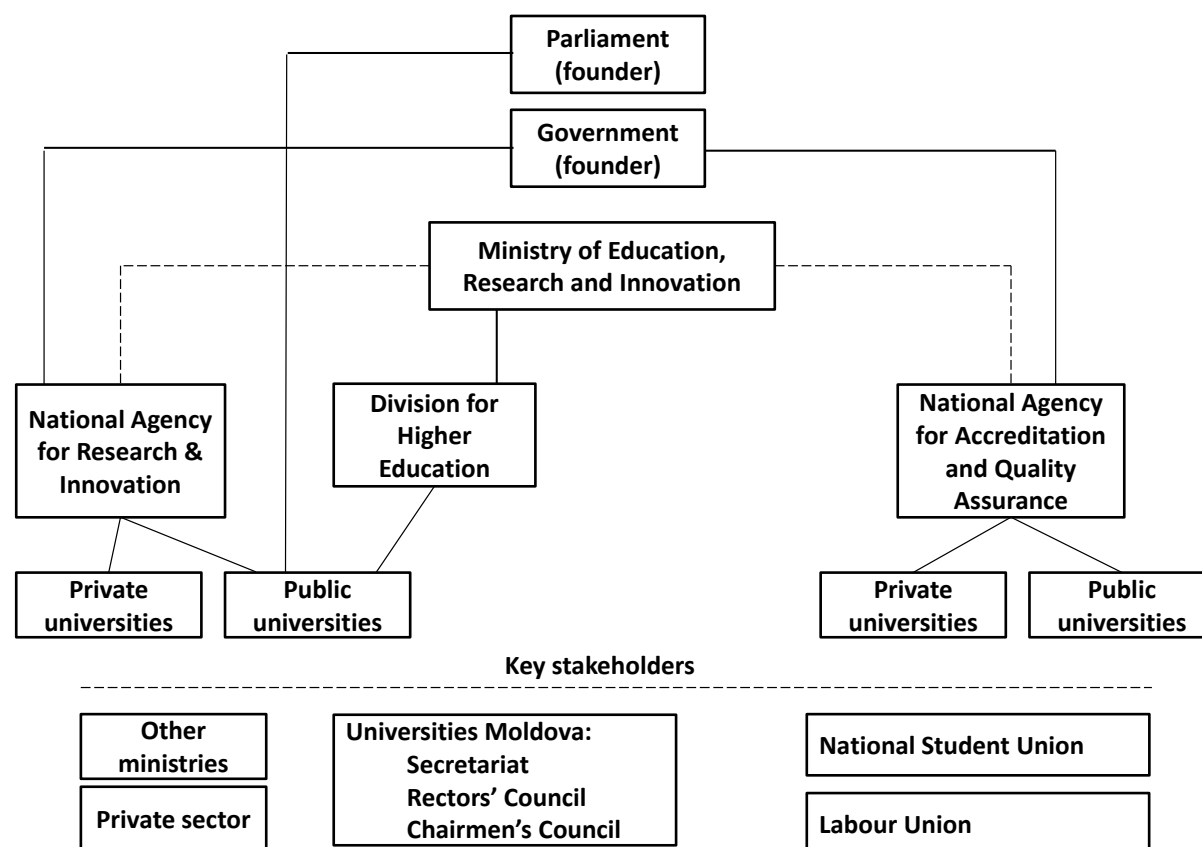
Parliament (founder)

Government (founder)

Ministry of Education, Research and Innovation

National Agency for Research & Innovation

Division for Higher Education

National Agency for Accreditation and Quality Assurance

Private universities

Public universities

Private universities

Public universities

Key stakeholders

Other ministries

Private sector

Universities Moldova:
Secretariat
Rectors' Council
Chairmen's Council

National Student Union

Labour Union